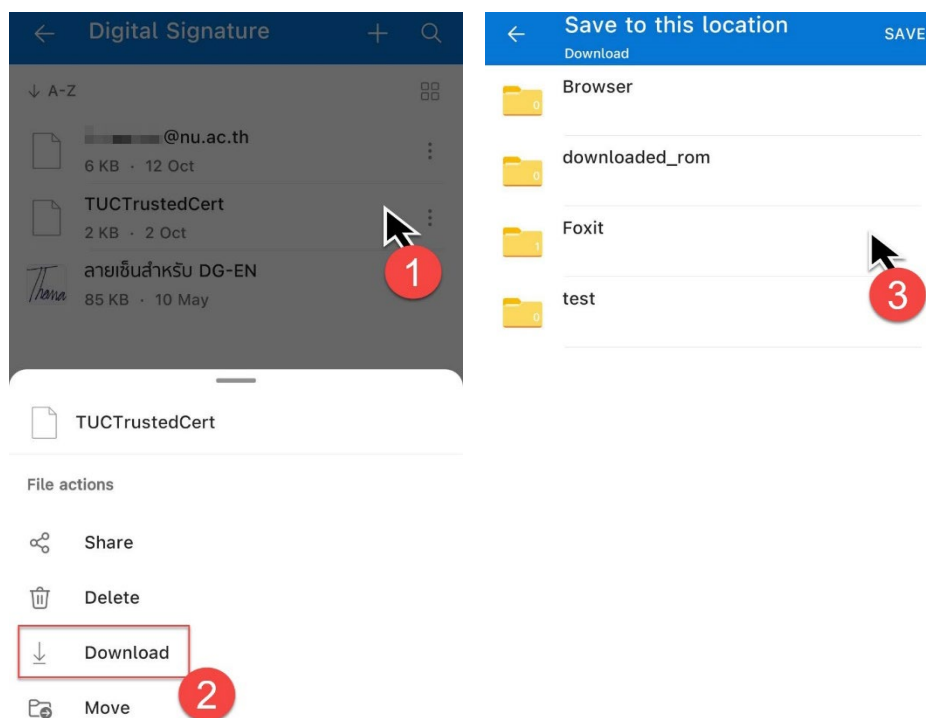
Digital Signature

A-Z

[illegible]@nu.ac.th
6 KB · 12 Oct

TUCTrustedCert
2 KB · 2 Oct

ลายเซ็นสำหรับ DG-EN
85 KB · 10 May

1

TUCTrustedCert

File actions

Share

Delete

Download

2

Move

Save to this location
Download

SAVE

Browser
0

downloaded_rom
0

Foxit
1

test
0

3